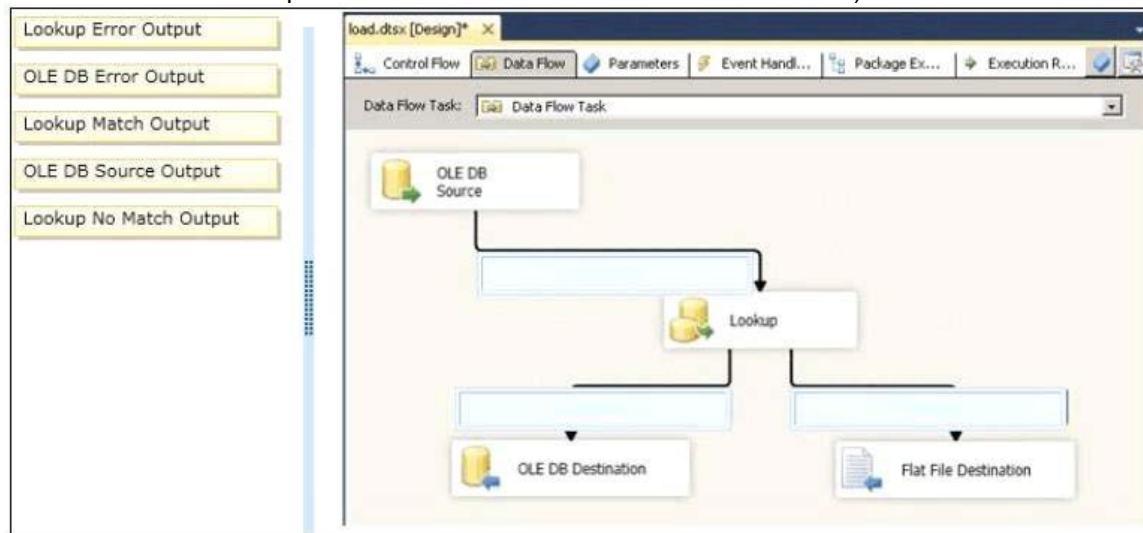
Lookup Error Output

OLE DB Error Output

Lookup Match Output

OLE DB Source Output

Lookup No Match Output

load.dtsx [Design]* ×

Control Flow | Data Flow | Parameters | Event Handl... | Package Ex... | Execution R...

Data Flow Task: Data Flow Task

OLE DB Source

Lookup

OLE DB Destination

Flat File Destination